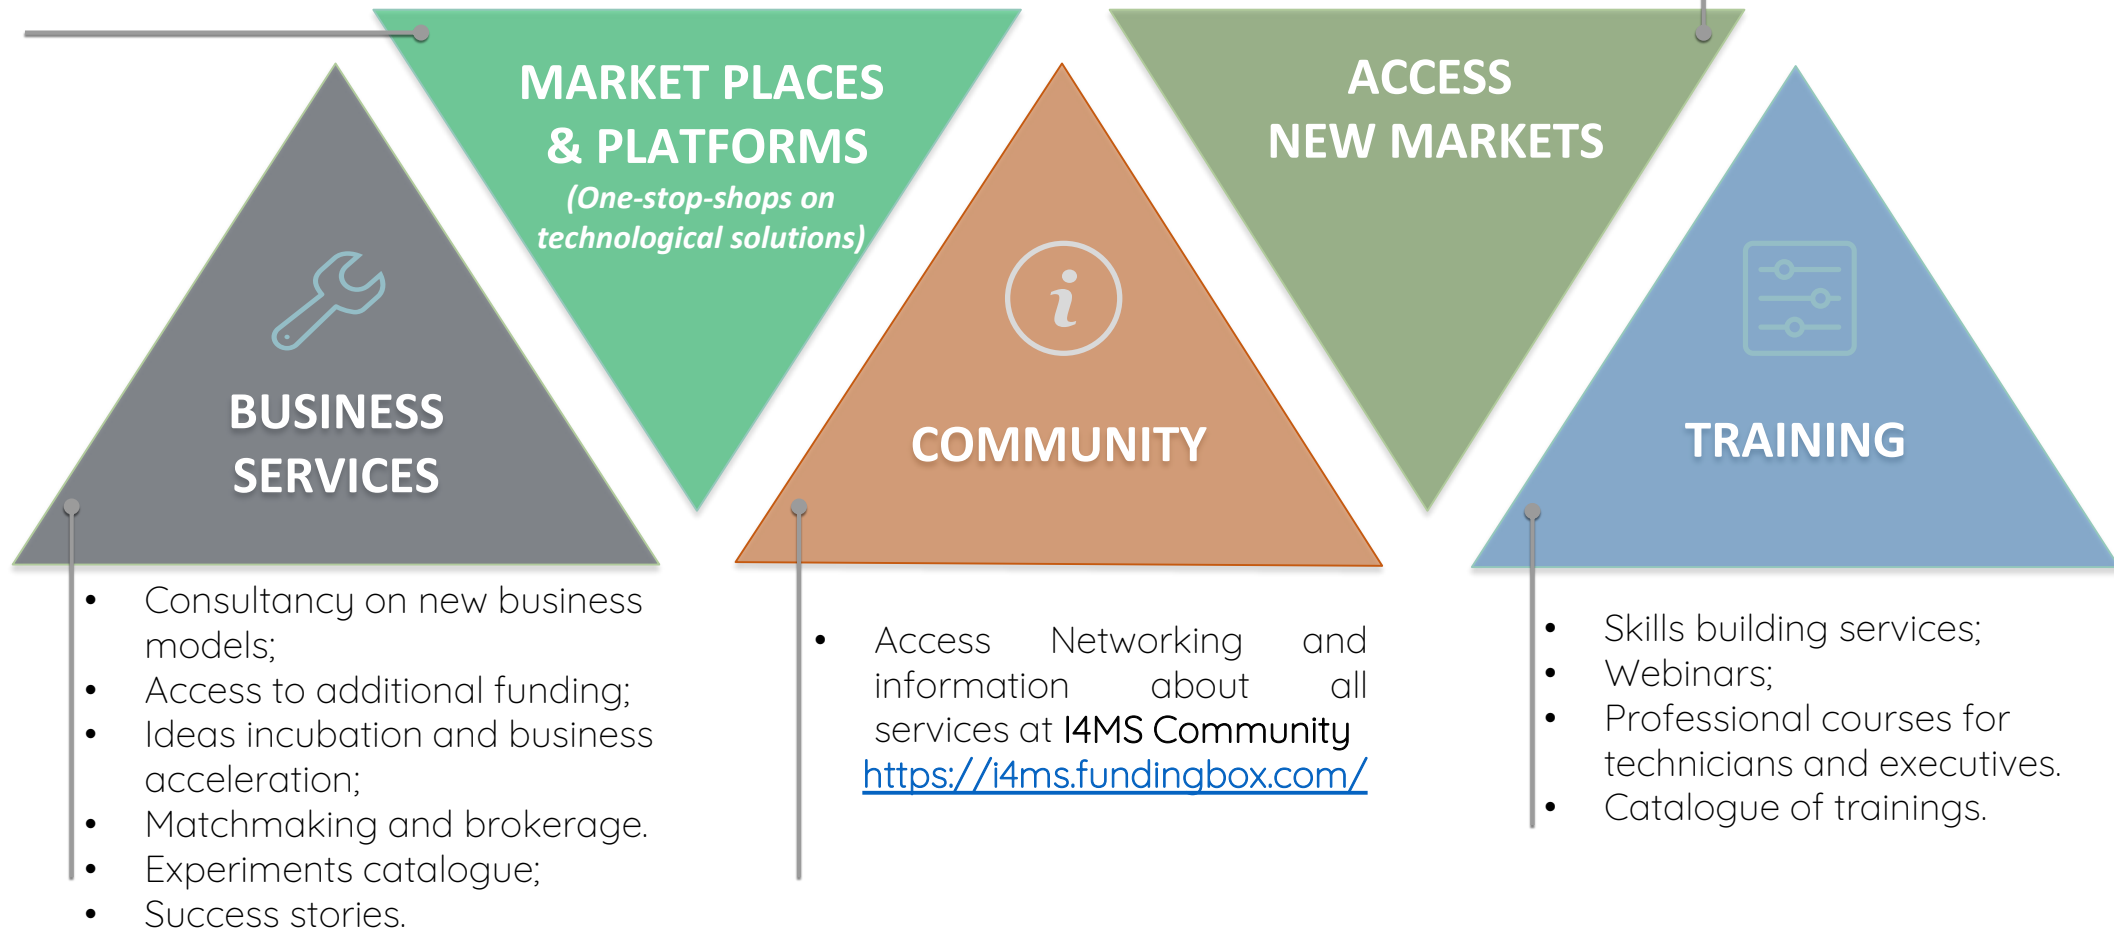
MARKET PLACES & PLATFORMS
(One-stop-shops on technological solutions)

ACCESS NEW MARKETS

BUSINESS SERVICES

COMMUNITY

TRAINING

- Consultancy on new business models;
- Access to additional funding;
- Ideas incubation and business acceleration;
- Matchmaking and brokerage.
- Experiments catalogue;
- Success stories.

- Access Networking and information about all services at I4MS Community https://i4ms.fundingbox.com/

- Skills building services;
- Webinars;
- Professional courses for technicians and executives.
- Catalogue of trainings.